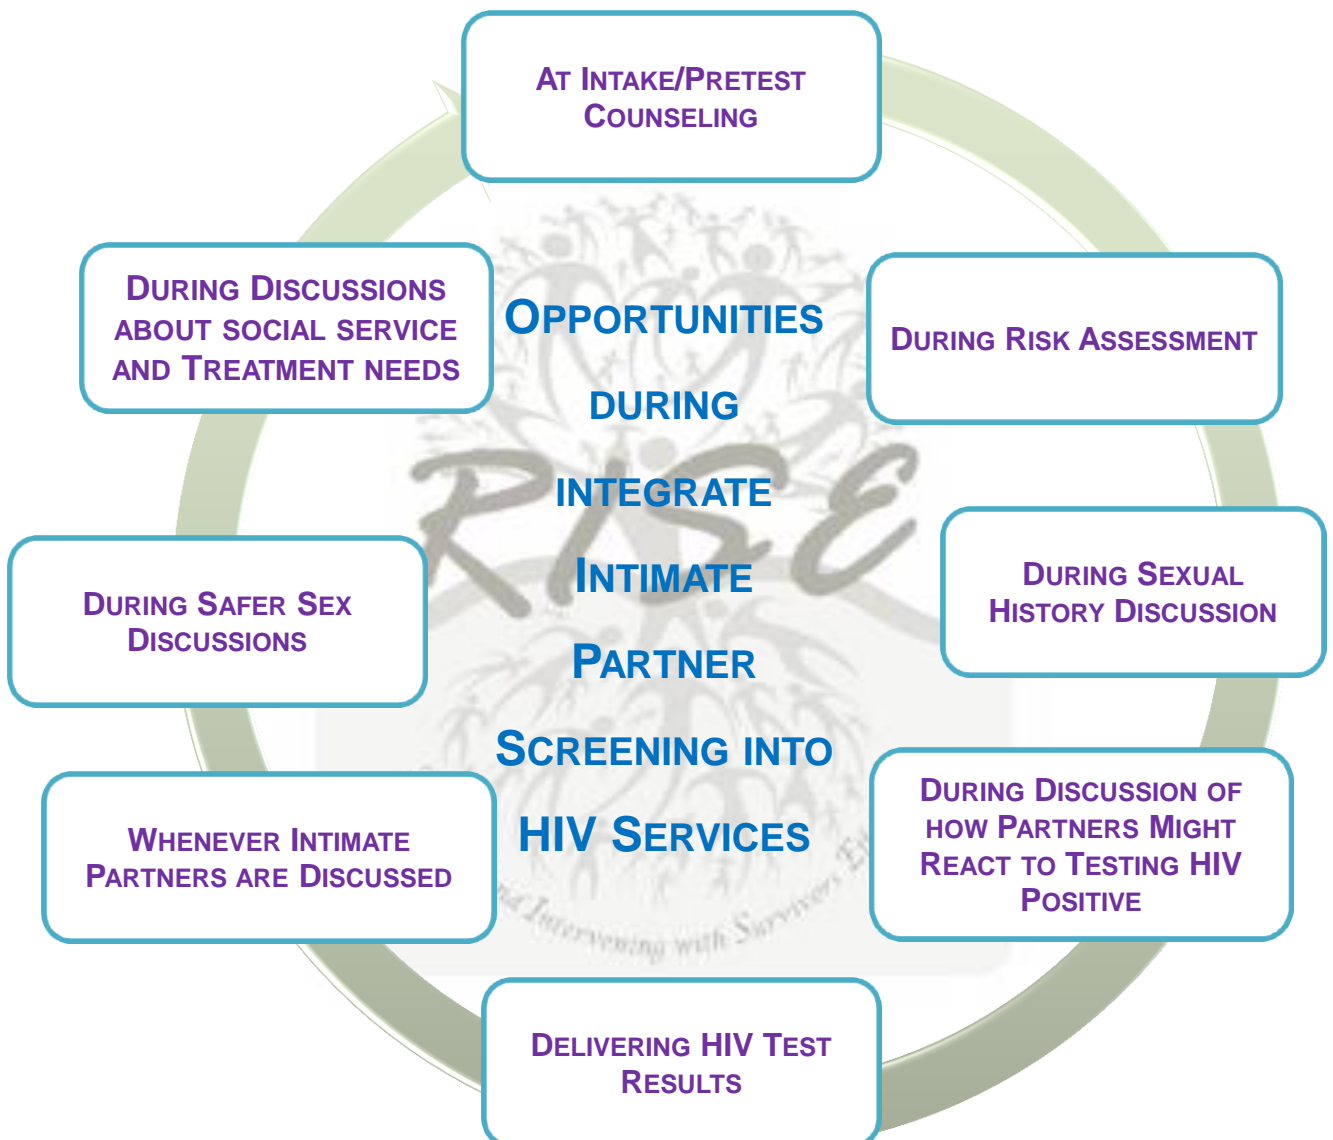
At Intake/Pretest Counseling

During Risk Assessment

During Sexual History Discussion

During Discussion of how Partners Might React to Testing HIV Positive

Delivering HIV Test Results

Whenever Intimate Partners are Discussed

During Safer Sex Discussions

During Discussions about social service and Treatment needs

Opportunities during integrate Intimate Partner Screening into HIV Services

RISE

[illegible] Intervening with Survivors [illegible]